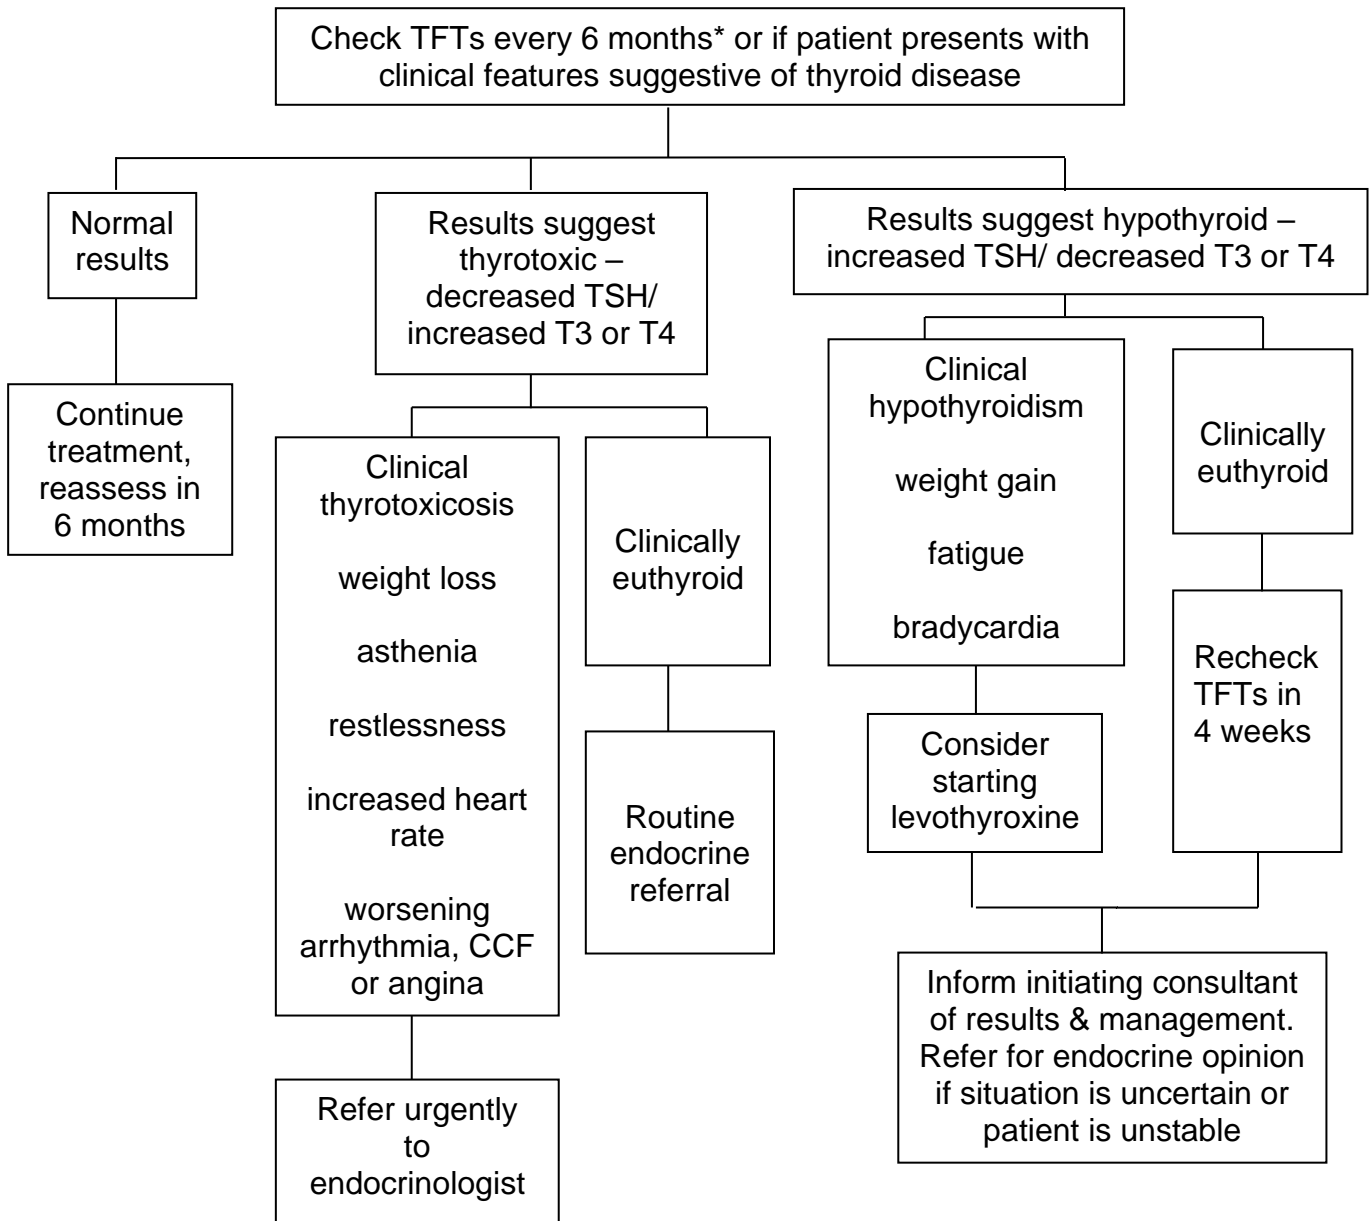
Check TFTs every 6 months* or if patient presents with clinical features suggestive of thyroid disease

Normal results

Continue treatment, reassess in 6 months

Results suggest thyrotoxic – decreased TSH/ increased T3 or T4

Clinical thyrotoxicosis

weight loss

asthenia

restlessness

increased heart rate

worsening arrhythmia, CCF or angina

Refer urgently to endocrinologist

Clinically euthyroid

Routine endocrine referral

Results suggest hypothyroid – increased TSH/ decreased T3 or T4

Clinical hypothyroidism

weight gain

fatigue

bradycardia

Consider starting levothyroxine

Clinically euthyroid

Recheck TFTs in 4 weeks

Inform initiating consultant of results & management. Refer for endocrine opinion if situation is uncertain or patient is unstable